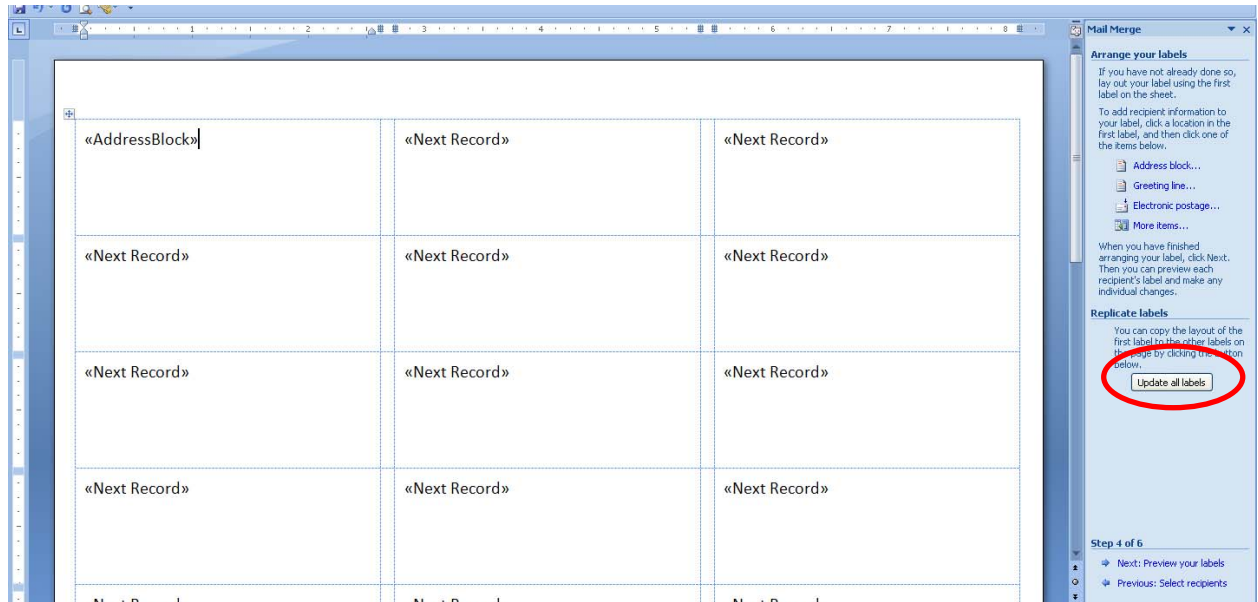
| «AddressBlock» | «Next Record» | «Next Record» |
|---|---|---|
| «Next Record» | «Next Record» | «Next Record» |
| «Next Record» | «Next Record» | «Next Record» |
| «Next Record» | «Next Record» | «Next Record» |
| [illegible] | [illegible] | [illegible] |

Mail Merge

Arrange your labels

If you have not already done so, lay out your label using the first label on the sheet.

To add recipient information to your label, click a location in the first label, and then click one of the items below.

Address block...

Greeting line...

Electronic postage...

More items...

When you have finished arranging your label, click Next. Then you can preview each recipient's label and make any individual changes.

Replicate labels

You can copy the layout of the first label to the other labels on the page by clicking the button below.

Update all labels

Step 4 of 6

Next: Preview your labels

Previous: Select recipients